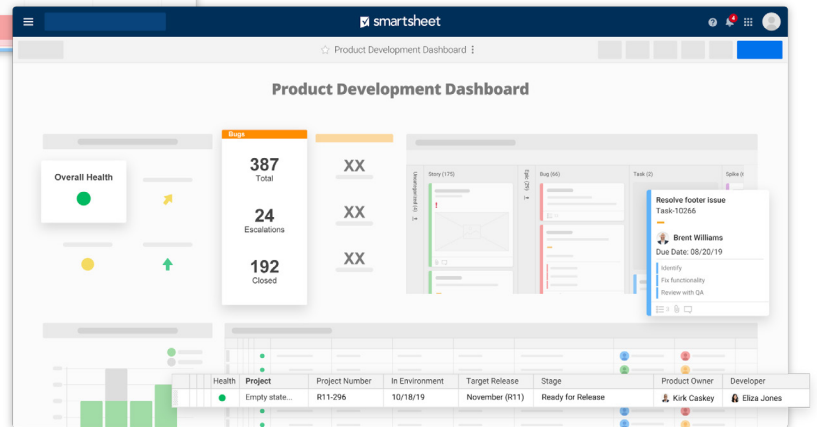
smartsheet

4

Product Development Dashboard

Product Development Dashboard

Overall Health

Bugs

387
Total

24
Escalations

192
Closed

XX

XX

XX

Uncategorized

Story (175)

Epic (29)

Bug (66)

Task (2)

Spike

Resolve footer issue
Task-10266

Brent Williams
Due Date: 08/20/19

Identify
Fix functionality
Review with QA

| Health | Project | Project Number | In Environment | Target Release | Stage | Product Owner | Developer |
|---|---|---|---|---|---|---|---|
| | Empty state... | R11-296 | 10/18/19 | November (R11) | Ready for Release | Kirk Caskey | Eliza Jones |